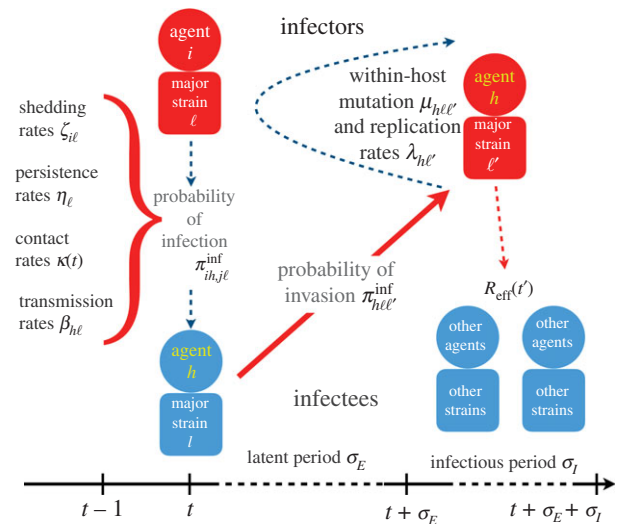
agent
$i$

major
strain
$\ell$

infectors

within-host mutation $\mu_{h\ell\ell'}$ and replication rates $\lambda_{h\ell'}$

agent
$h$

major
strain
$\ell'$

shedding rates $\zeta_{i\ell}$

persistence rates $\eta_{\ell}$

contact rates $\kappa(t)$

transmission rates $\beta_{h\ell}$

probability of infection $\pi^{\text{inf}}_{ih,j\ell}$

probability of invasion $\pi^{\text{inf}}_{h\ell\ell'}$

$R_{\text{eff}}(t')$

other agents

other agents

other strains

other strains

agent
$h$

major
strain
$l$

infectees

latent period $\sigma_E$

infectious period $\sigma_I$

$t-1$

$t$

$t+\sigma_E$

$t+\sigma_E+\sigma_I$